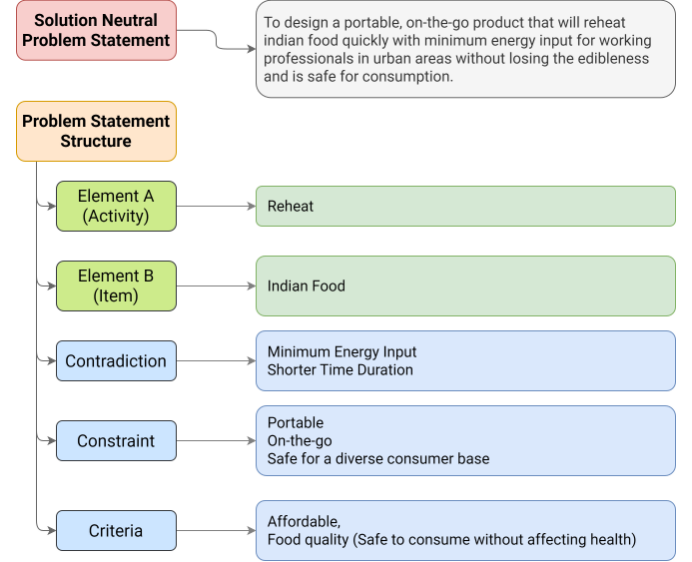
Solution Neutral Problem Statement

To design a portable, on-the-go product that will reheat indian food quickly with minimum energy input for working professionals in urban areas without losing the edibleness and is safe for consumption.

Problem Statement Structure

Element A (Activity)

Reheat

Element B (Item)

Indian Food

Contradiction

Minimum Energy Input
Shorter Time Duration

Constraint

Portable
On-the-go
Safe for a diverse consumer base

Criteria

Affordable,
Food quality (Safe to consume without affecting health)